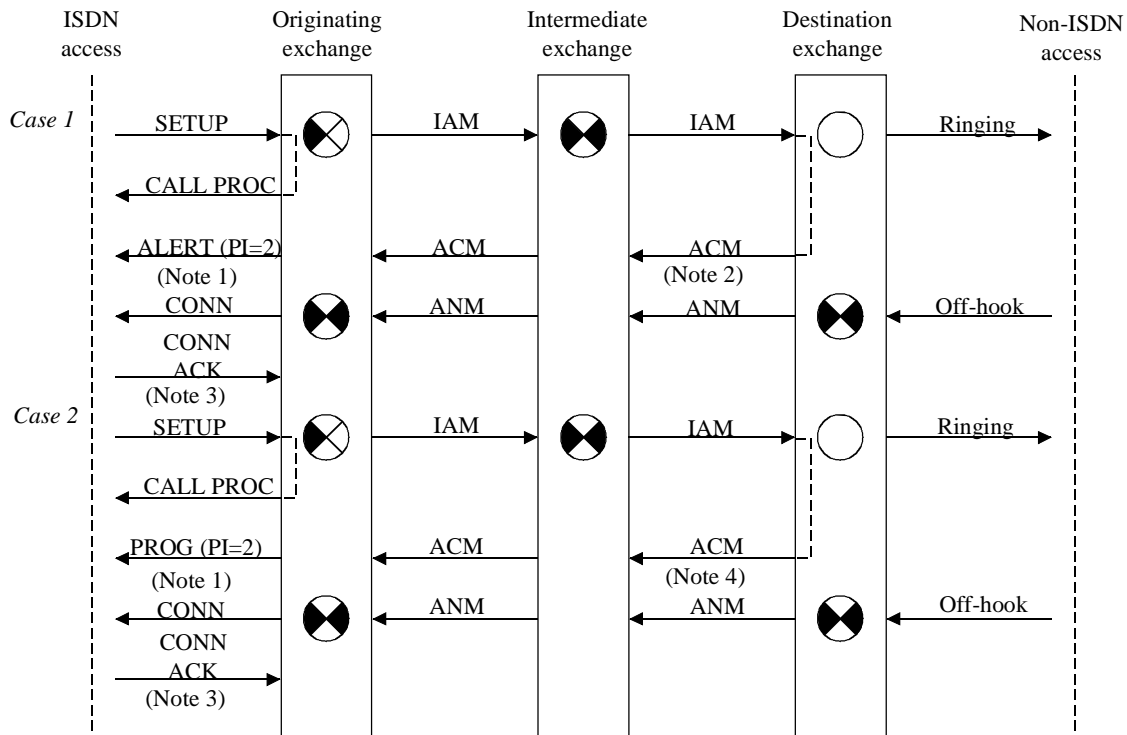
ISDN access

Originating exchange

Intermediate exchange

Destination exchange

Non-ISDN access

Case 1

SETUP

IAM

IAM

Ringing

CALL PROC

ALERT (PI=2)
(Note 1)

ACM

ACM
(Note 2)

CONN

ANM

ANM

Off-hook

CONN ACK
(Note 3)

Case 2

SETUP

IAM

IAM

Ringing

CALL PROC

PROG (PI=2)
(Note 1)

ACM

ACM
(Note 4)

CONN

ANM

ANM

Off-hook

CONN ACK
(Note 3)